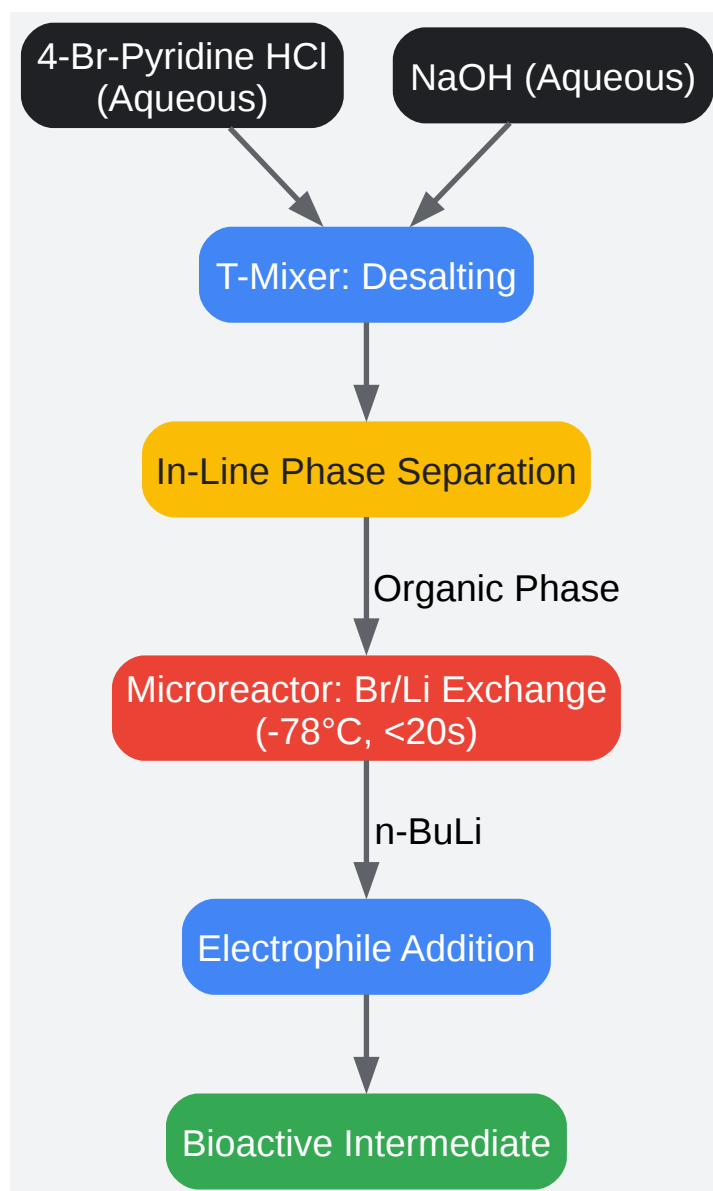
4-Br-Pyridine HCl (Aqueous)

NaOH (Aqueous)

T-Mixer: Desalting

In-Line Phase Separation

Organic Phase

Microreactor: Br/Li Exchange (-78°C, <20s)

n-BuLi

Electrophile Addition

Bioactive Intermediate